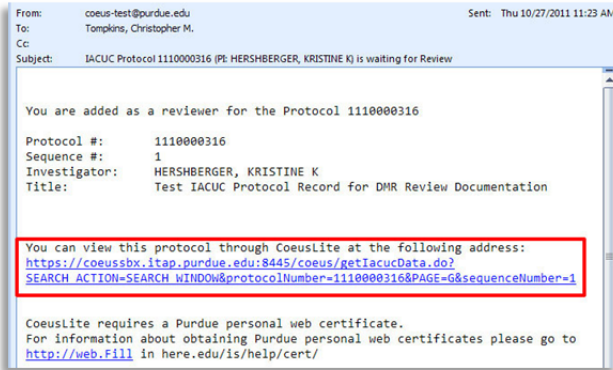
From: coeus-test@purdue.edu
Sent: Thu 10/27/2011 11:23 AM
To: Tompkins, Christopher M.
Cc:
Subject: IACUC Protocol 1110000316 (PI: HERSHBERGER, KRISTINE K) is waiting for Review

You are added as a reviewer for the Protocol 1110000316

Protocol #: 1110000316
Sequence #: 1
Investigator: HERSHBERGER, KRISTINE K
Title: Test IACUC Protocol Record for DMR Review Documentation

You can view this protocol through CoeusLite at the following address:
https://coeussbx.itap.purdue.edu:8445/coeus/getIacucData.do?SEARCH_ACTION=SEARCH_WINDOW&protocolNumber=1110000316&PAGE=G&sequenceNumber=1

CoeusLite requires a Purdue personal web certificate.
For information about obtaining Purdue personal web certificates please go to http://web.Fill in here.edu/is/help/cert/